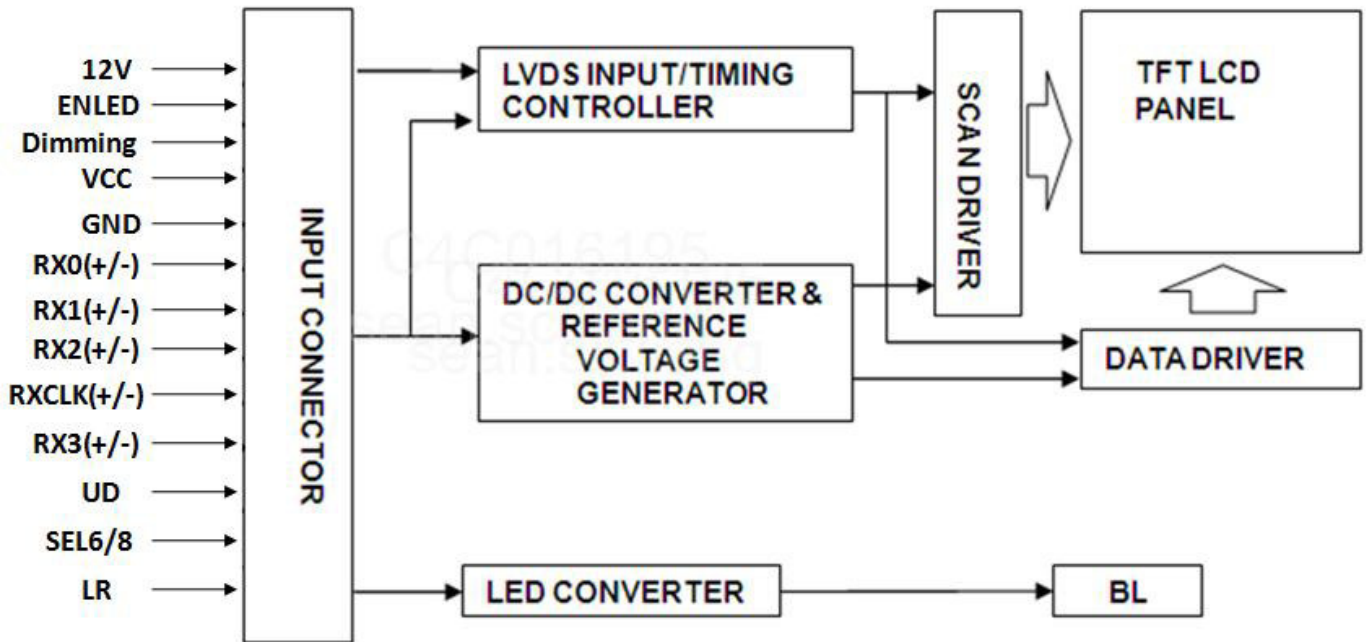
12V
ENLED
Dimming
VCC
GND
RX0(+/-)
RX1(+/-)
RX2(+/-)
RXCLK(+/-)
RX3(+/-)
UD
SEL6/8
LR

INPUT CONNECTOR

LVDS INPUT/TIMING CONTROLLER

DC/DC CONVERTER & REFERENCE VOLTAGE GENERATOR

LED CONVERTER

SCAN DRIVER

TFT LCD PANEL

DATA DRIVER

BL